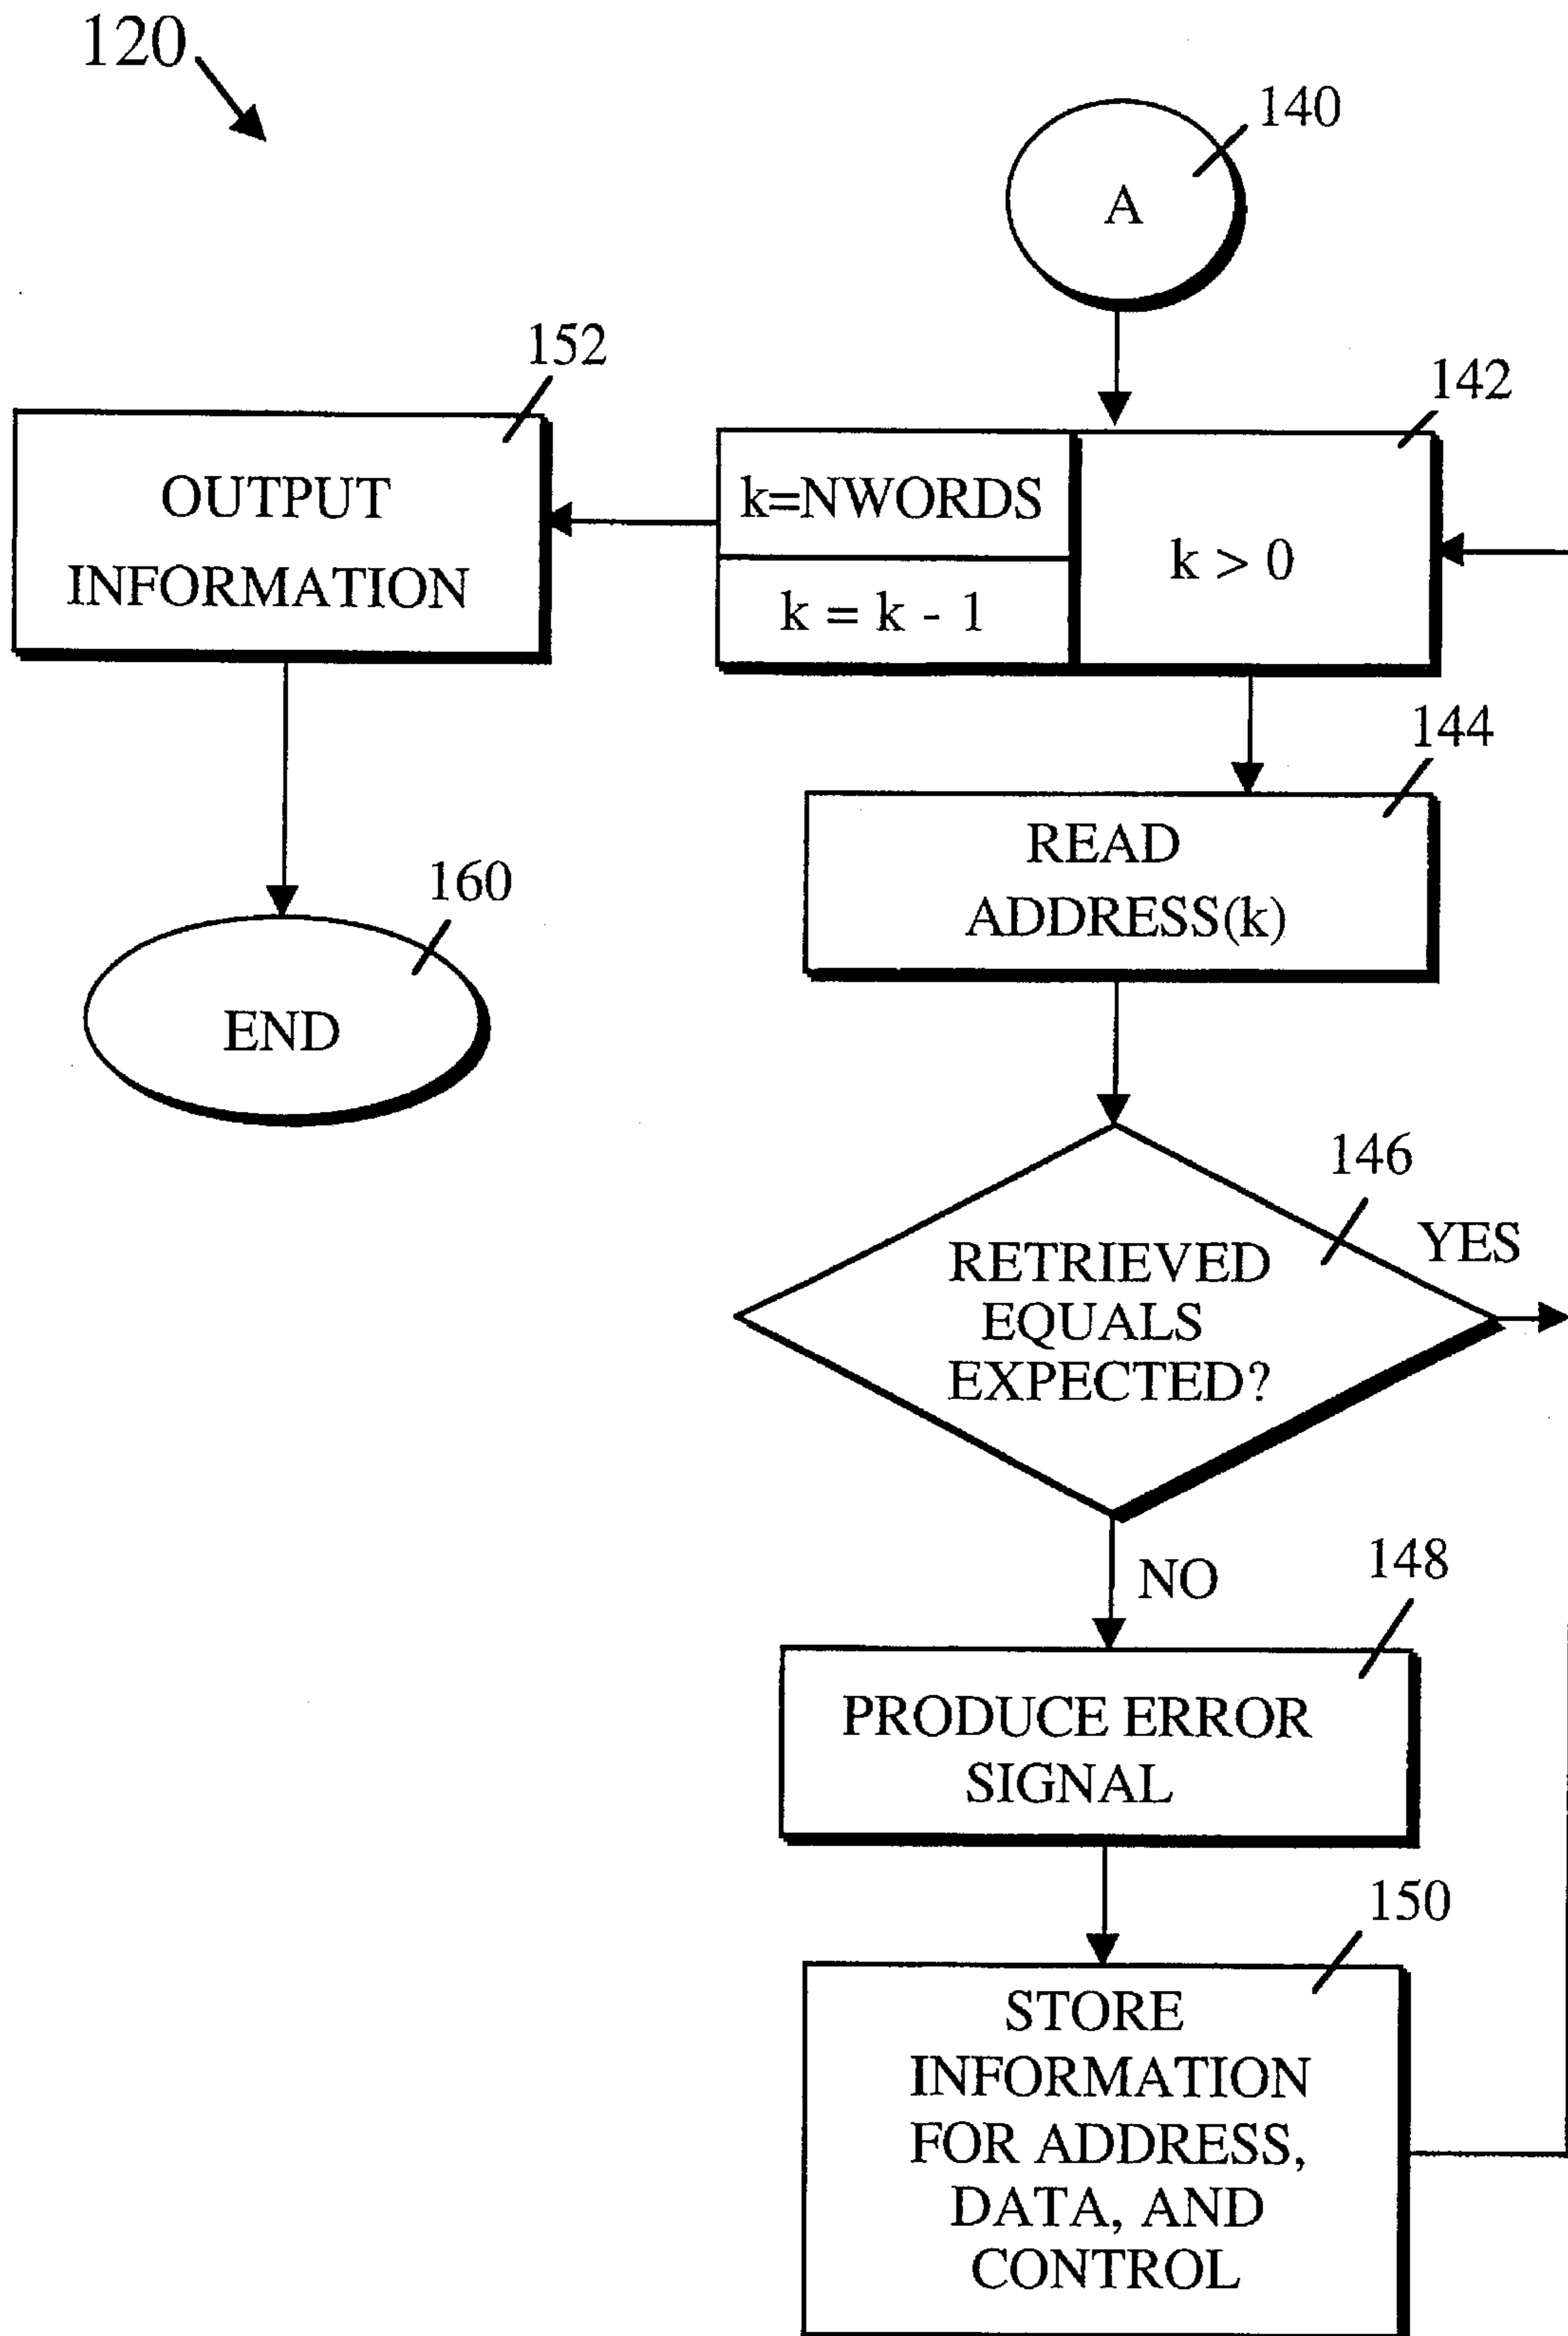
120

140

A

152

OUTPUT INFORMATION

142

k=NWORDS

k = k - 1

k > 0

144

READ ADDRESS(k)

160

END

146

YES

RETRIEVED EQUALS EXPECTED?

NO

148

PRODUCE ERROR SIGNAL

150

STORE INFORMATION FOR ADDRESS, DATA, AND CONTROL